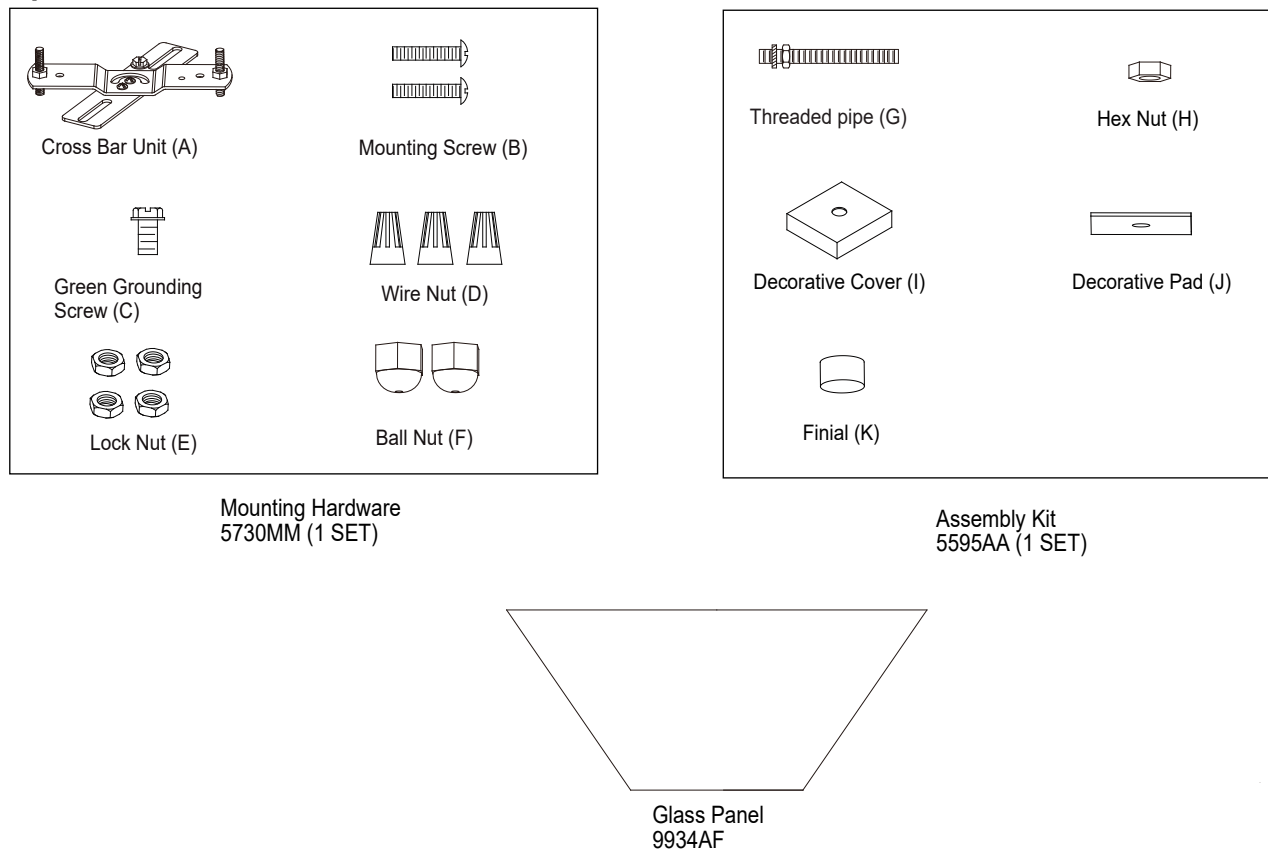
Cross Bar Unit (A)

Mounting Screw (B)

Green Grounding Screw (C)

Wire Nut (D)

Lock Nut (E)

Ball Nut (F)

Mounting Hardware
5730MM (1 SET)

Threaded pipe (G)

Hex Nut (H)

Decorative Cover (I)

Decorative Pad (J)

Finial (K)

Assembly Kit
5595AA (1 SET)

Glass Panel
9934AF